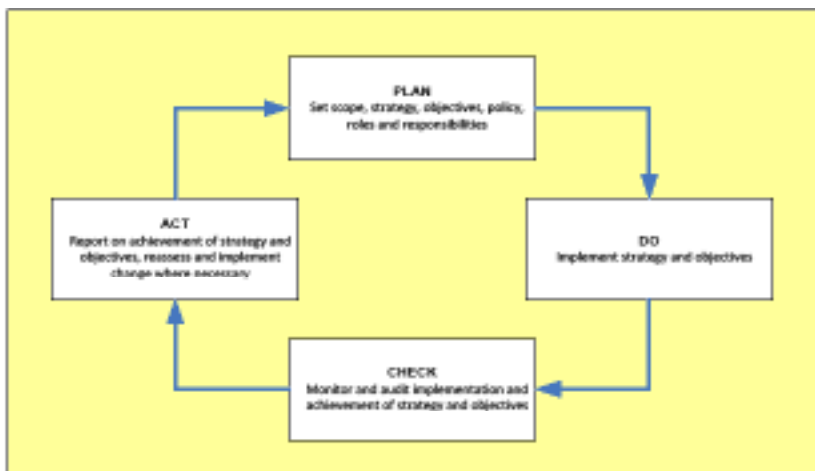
PLAN
Set scope, strategy, objectives, policy, roles and responsibilities

DO
Implement strategy and objectives

CHECK
Monitor and audit implementation and achievement of strategy and objectives

ACT
Report on achievement of strategy and objectives, reassess and implement change where necessary